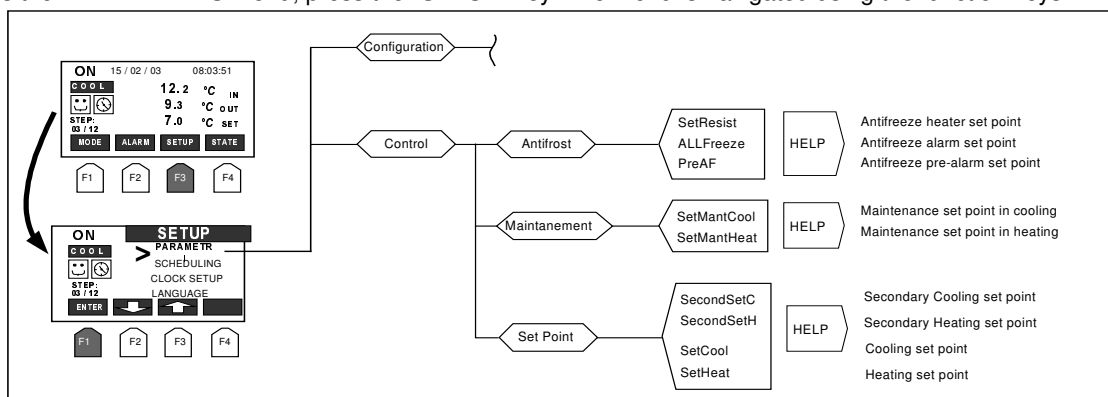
ON 15 / 02 / 03 08:03:51
COOL
12.2 °C IN
9.3 °C OUT
7.0 °C SET
STEP: 03 / 12
MODE ALARM SETUP STATE
F1 F2 F3 F4

ON
SETUP
COOL
> PARAMETR
SCHEDULING
CLOCK SETUP
LANGUAGE
STEP: 03 / 12
ENTER
F1 F2 F3 F4

Configuration

Control

Antifrost
SetResist
ALLFreeze
PreAF
HELP
Antifreeze heater set point
Antifreeze alarm set point
Antifreeze pre-alarm set point

Maintanement
SetMantCool
SetMantHeat
HELP
Maintenance set point in cooling
Maintenance set point in heating

Set Point
SecondSetC
SecondSetH
SetCool
SetHeat
HELP
Secondary Cooling set point
Secondary Heating set point
Cooling set point
Heating set point